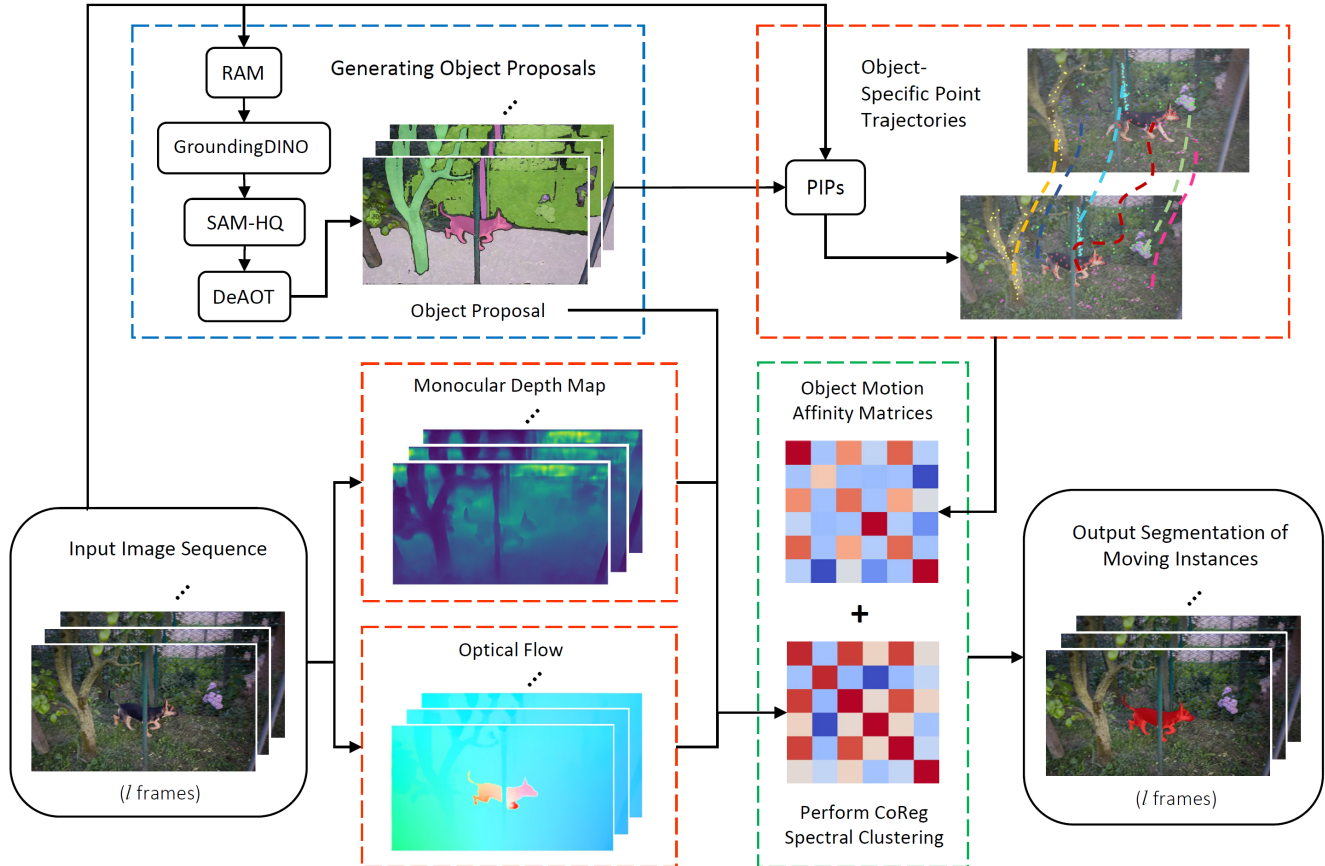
RAM

Generating Object Proposals

GroundingDINO

SAM-HQ

DeAOT

Object Proposal

PIPs

Object-Specific Point Trajectories

Monocular Depth Map

Object Motion Affinity Matrices

+

Input Image Sequence

($l$ frames)

Optical Flow

Perform CoReg Spectral Clustering

Output Segmentation of Moving Instances

($l$ frames)